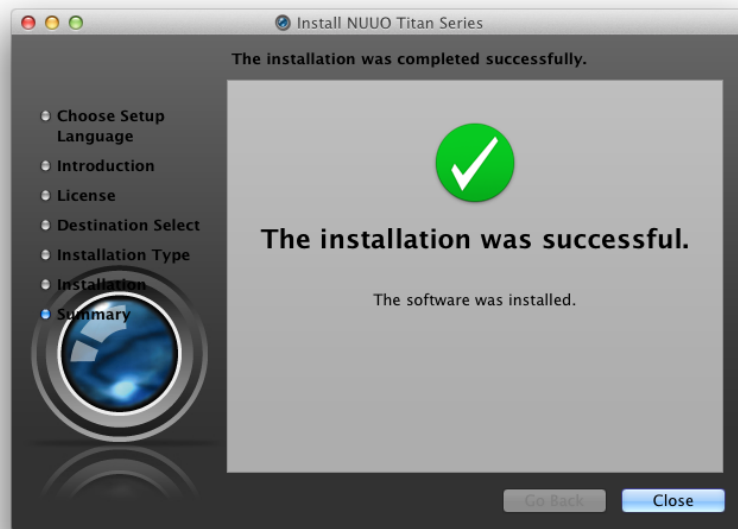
Install NUUO Titan Series

The installation was completed successfully.

Choose Setup Language
Introduction
License
Destination Select
Installation Type
Installation
Summary

The installation was successful.

The software was installed.

Go Back
Close